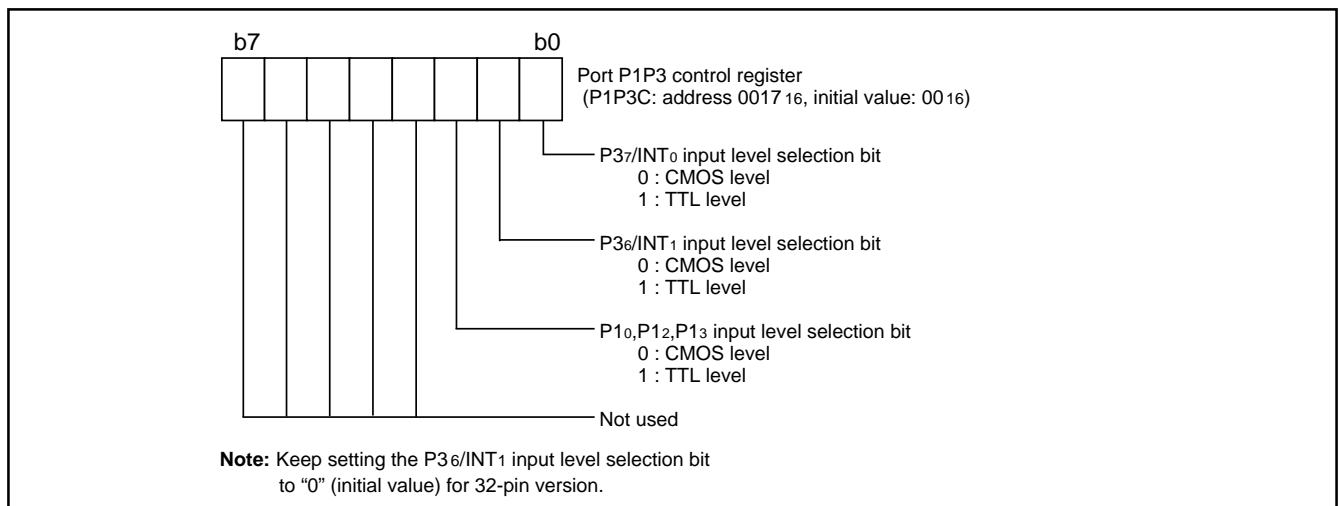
b7 b0

Port P1P3 control register
(P1P3C: address $0017_{16}$, initial value: $00_{16}$)

$P3_7/INT_0$ input level selection bit
0 : CMOS level
1 : TTL level

$P3_6/INT_1$ input level selection bit
0 : CMOS level
1 : TTL level

$P1_0$,$P1_2$,$P1_3$ input level selection bit
0 : CMOS level
1 : TTL level

Not used

**Note:** Keep setting the $P3_6/INT_1$ input level selection bit to "0" (initial value) for 32-pin version.